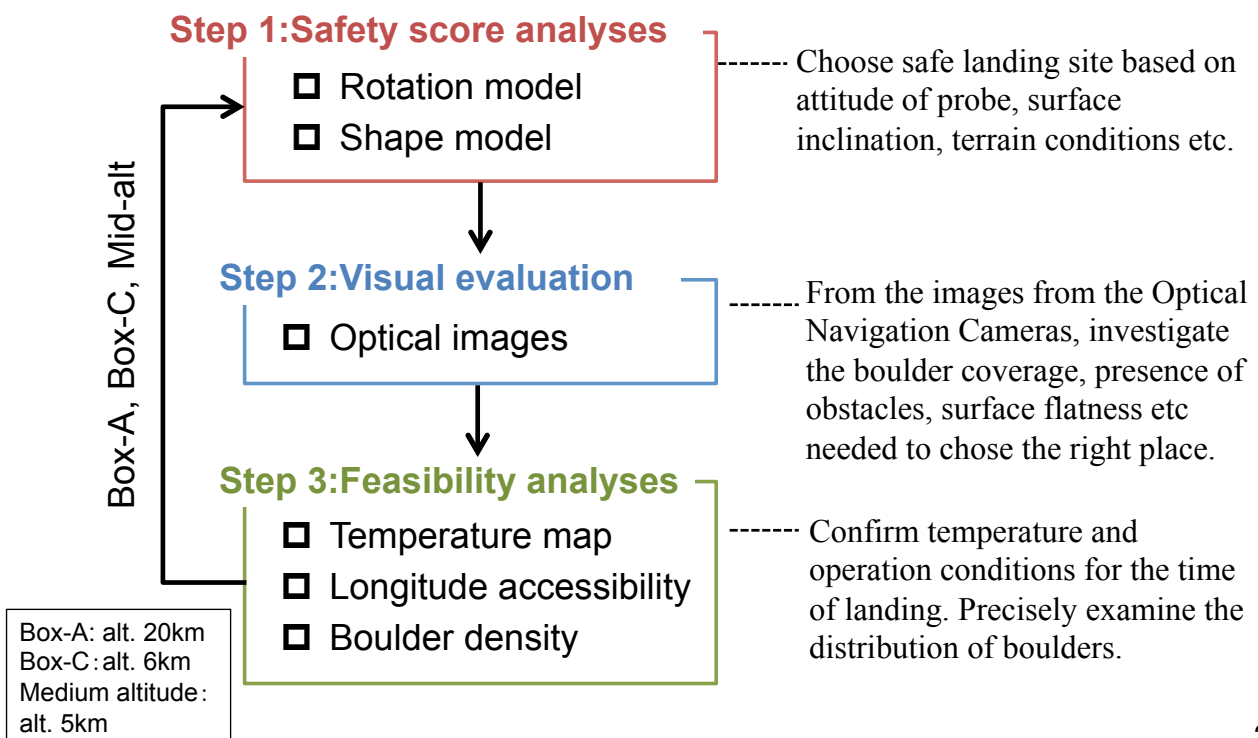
Step 1:Safety score analyses

☐ Rotation model

☐ Shape model

Choose safe landing site based on attitude of probe, surface inclination, terrain conditions etc.

Box-A, Box-C, Mid-alt

Step 2:Visual evaluation

☐ Optical images

From the images from the Optical Navigation Cameras, investigate the boulder coverage, presence of obstacles, surface flatness etc needed to chose the right place.

Step 3:Feasibility analyses

☐ Temperature map

☐ Longitude accessibility

☐ Boulder density

Confirm temperature and operation conditions for the time of landing. Precisely examine the distribution of boulders.

Box-A: alt. 20km
Box-C：alt. 6km
Medium altitude：alt. 5km